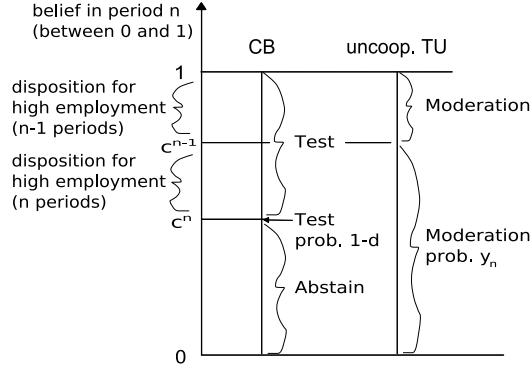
belief in period n (between 0 and 1)

CB

uncoop. TU

1

disposition for high employment (n-1 periods)

Moderation

$c^{n-1}$

Test

disposition for high employment (n periods)

$c^n$

Test prob. 1-d

Moderation prob. $y_n$

Abstain

0